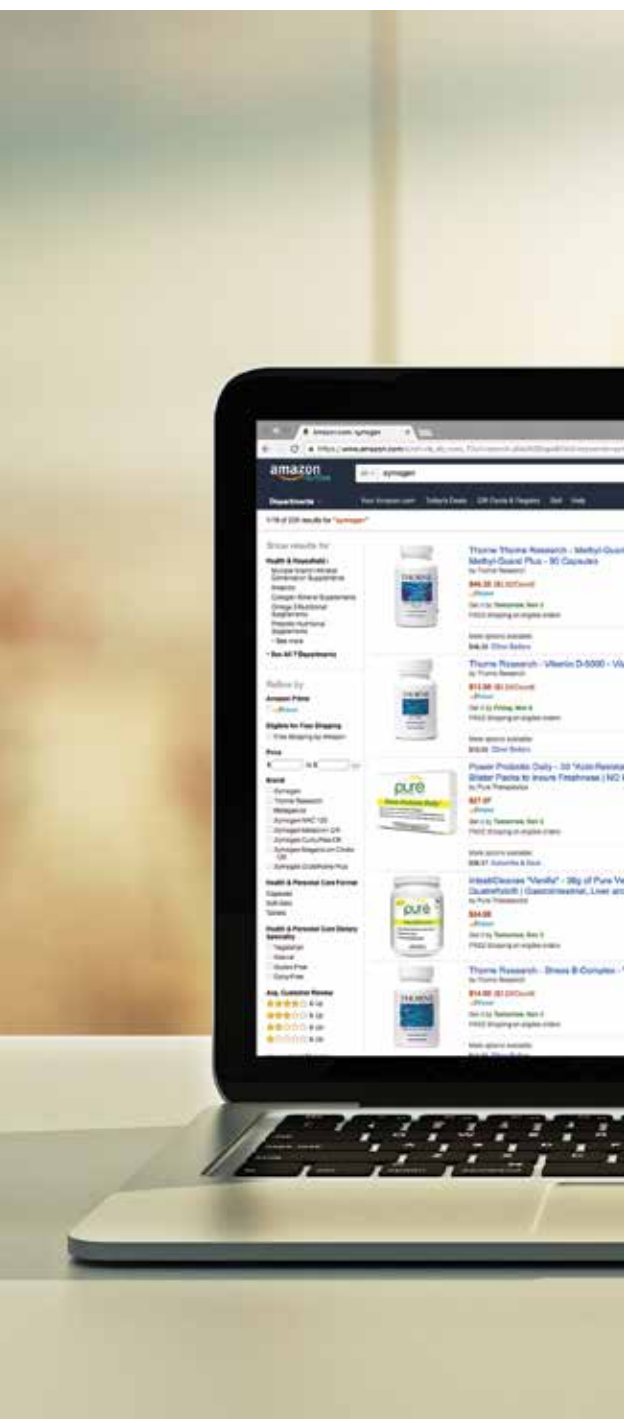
Amazon.com: zymogen

https://www.amazon.com/

amazon

zymogen

Departments

Your Amazon.com Today's Deals Gift Cards & Registry Sell Help

1-16 of 229 results for "zymogen"

Show results for

Health & Household

See more

See All 7 Departments

Refine by

Amazon Prime

Eligible for Free Shipping

Free Shipping by Amazon

Price

Brand

Zymogen

Thorne Research

Metagenics

Health & Personal Care Format

Health & Personal Care Dietary Specialty

Vegetarian

Gluten Free

Avg. Customer Review

& Up

& Up

& Up

& Up

Thorne Thorne Research - Methyl-Guard Plus - 90 Capsules

by Thorne Research

FREE Shipping on eligible orders

More options available

Thorne Research - Vitamin D-5000 - Vi

by Thorne Research

FREE Shipping on eligible orders

pure

Power Probiotic Daily - 30 "Acid-Resistant" Blister Packs to Insure Freshness | NO

by Pure Therapeutics

FREE Shipping on eligible orders

pure

Thorne Research - Stress B-Complex -

by Thorne Research

FREE Shipping on eligible orders